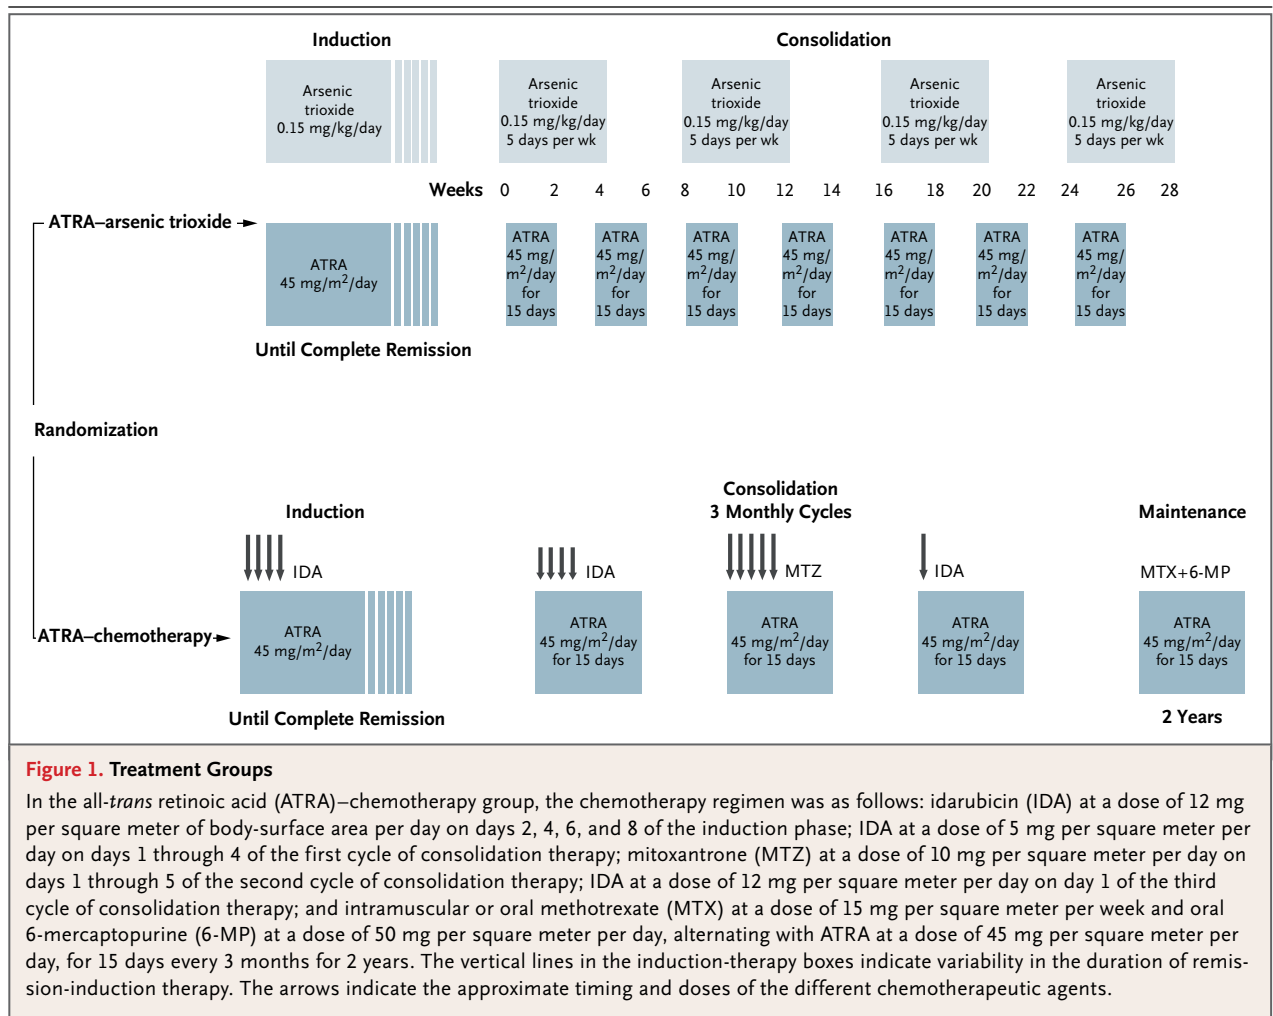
Induction

Consolidation

Arsenic trioxide 0.15 mg/kg/day

Arsenic trioxide 0.15 mg/kg/day 5 days per wk

Arsenic trioxide 0.15 mg/kg/day 5 days per wk

Arsenic trioxide 0.15 mg/kg/day 5 days per wk

Arsenic trioxide 0.15 mg/kg/day 5 days per wk

Weeks 0 2 4 6 8 10 12 14 16 18 20 22 24 26 28

ATRA–arsenic trioxide

ATRA 45 mg/m$^2$/day

ATRA 45 mg/m$^2$/day for 15 days

ATRA 45 mg/m$^2$/day for 15 days

ATRA 45 mg/m$^2$/day for 15 days

ATRA 45 mg/m$^2$/day for 15 days

ATRA 45 mg/m$^2$/day for 15 days

ATRA 45 mg/m$^2$/day for 15 days

ATRA 45 mg/m$^2$/day for 15 days

Until Complete Remission

Randomization

Induction

Consolidation 3 Monthly Cycles

Maintenance

IDA

IDA

MTZ

IDA

MTX+6-MP

ATRA–chemotherapy

ATRA 45 mg/m$^2$/day

ATRA 45 mg/m$^2$/day for 15 days

ATRA 45 mg/m$^2$/day for 15 days

ATRA 45 mg/m$^2$/day for 15 days

ATRA 45 mg/m$^2$/day for 15 days

Until Complete Remission

2 Years

Figure 1. Treatment Groups

In the all-trans retinoic acid (ATRA)–chemotherapy group, the chemotherapy regimen was as follows: idarubicin (IDA) at a dose of 12 mg per square meter of body-surface area per day on days 2, 4, 6, and 8 of the induction phase; IDA at a dose of 5 mg per square meter per day on days 1 through 4 of the first cycle of consolidation therapy; mitoxantrone (MTZ) at a dose of 10 mg per square meter per day on days 1 through 5 of the second cycle of consolidation therapy; IDA at a dose of 12 mg per square meter per day on day 1 of the third cycle of consolidation therapy; and intramuscular or oral methotrexate (MTX) at a dose of 15 mg per square meter per week and oral 6-mercaptopurine (6-MP) at a dose of 50 mg per square meter per day, alternating with ATRA at a dose of 45 mg per square meter per day, for 15 days every 3 months for 2 years. The vertical lines in the induction-therapy boxes indicate variability in the duration of remission-induction therapy. The arrows indicate the approximate timing and doses of the different chemotherapeutic agents.